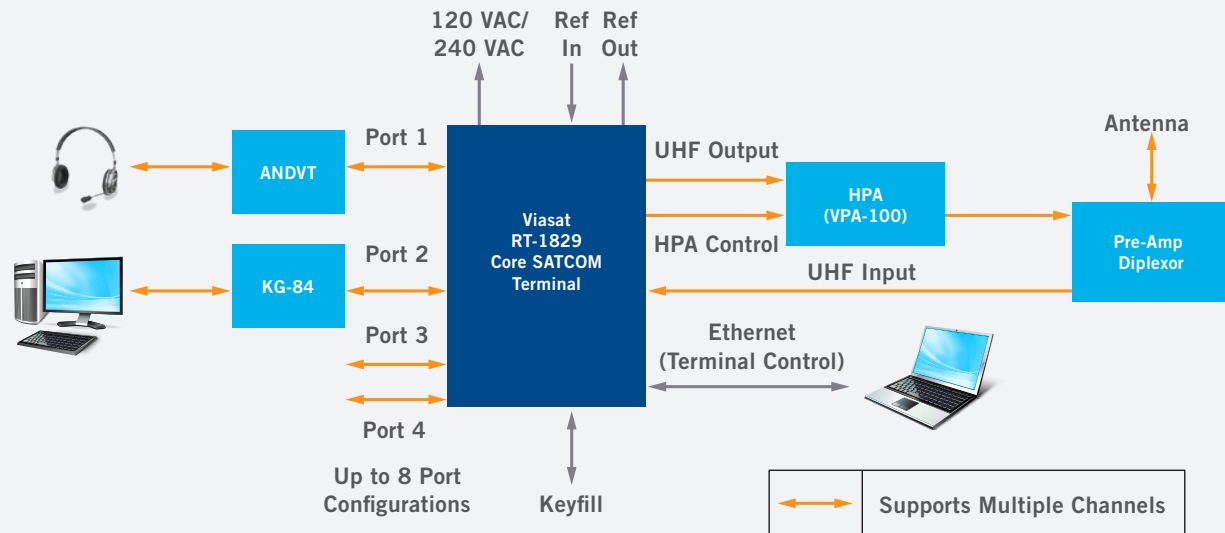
120 VAC/
240 VAC

Ref
In

Ref
Out

Port 1

ANDVT

Viasat
RT-1829
Core SATCOM
Terminal

UHF Output

HPA
(VPA-100)

Antenna

Pre-Amp
Diplexor

HPA Control

Port 2

KG-84

UHF Input

Port 3

Ethernet
(Terminal Control)

Port 4

Up to 8 Port
Configurations

Keyfill

Supports Multiple Channels